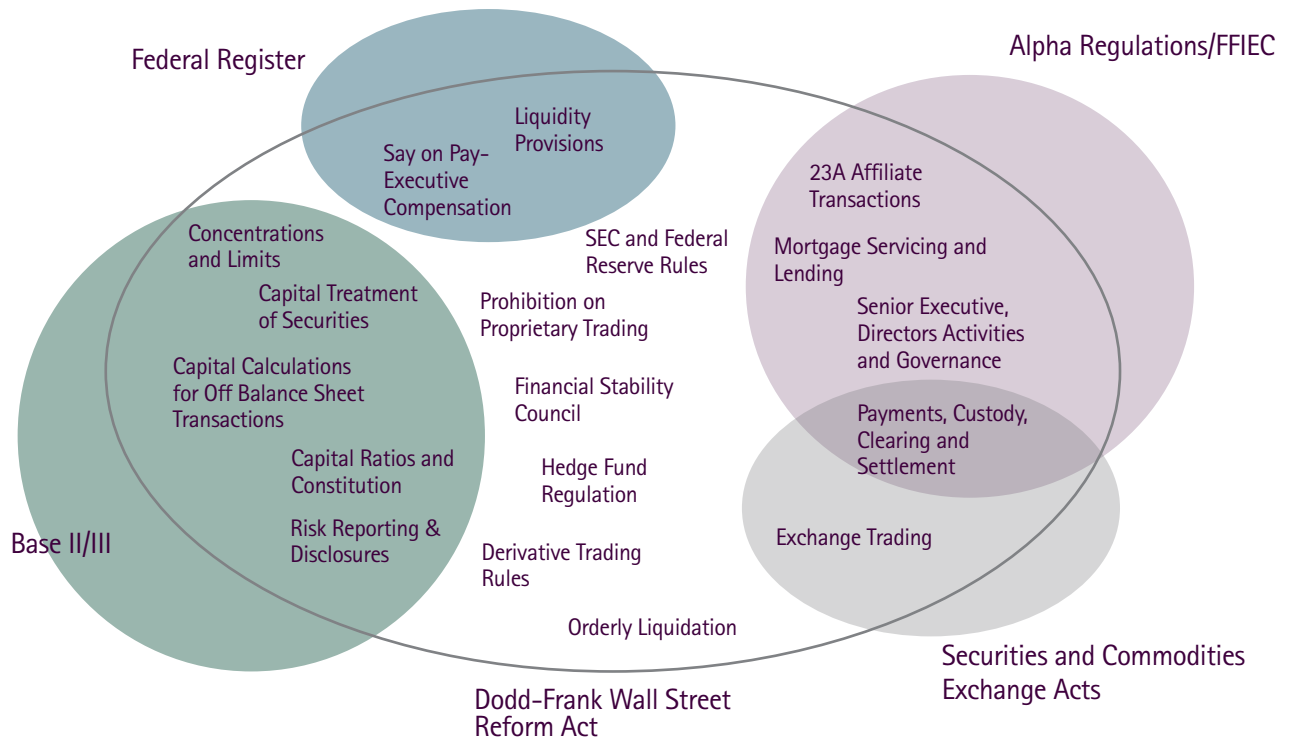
Federal Register

Alpha Regulations/FFIEC

Liquidity Provisions

Say on Pay-Executive Compensation

23A Affiliate Transactions

Concentrations and Limits

SEC and Federal Reserve Rules

Mortgage Servicing and Lending

Capital Treatment of Securities

Prohibition on Proprietary Trading

Senior Executive, Directors Activities and Governance

Capital Calculations for Off Balance Sheet Transactions

Financial Stability Council

Payments, Custody, Clearing and Settlement

Capital Ratios and Constitution

Hedge Fund Regulation

Risk Reporting & Disclosures

Exchange Trading

Base II/III

Derivative Trading Rules

Orderly Liquidation

Securities and Commodities Exchange Acts

Dodd-Frank Wall Street Reform Act